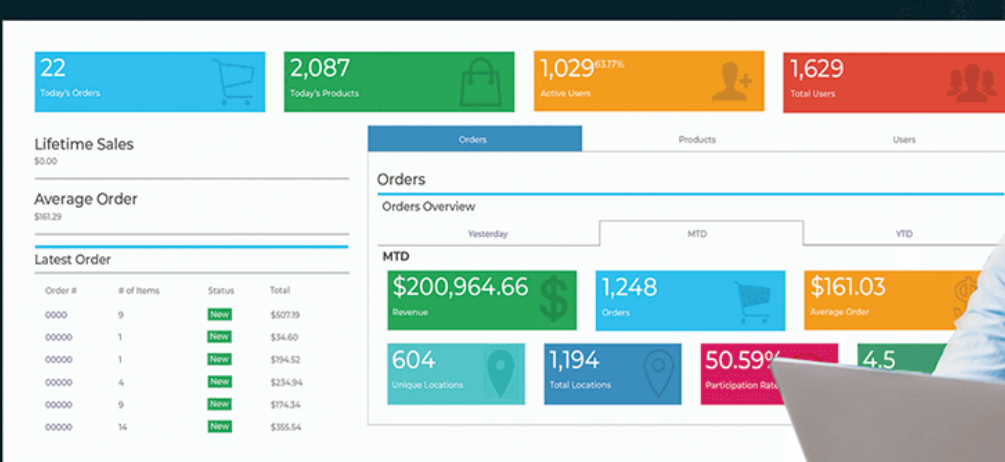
22
Today's Orders

2,087
Today's Products

1,029 63.17%
Active Users

1,629
Total Users

Lifetime Sales
$0.00

Average Order
$161.29

Latest Order

| Order # | # of Items | Status | Total |
|---|---|---|---|
| 00000 | 9 | New | $507.19 |
| 00000 | 1 | New | $34.60 |
| 00000 | 1 | New | $194.52 |
| 00000 | 4 | New | $234.94 |
| 00000 | 9 | New | $174.34 |
| 00000 | 14 | New | $355.54 |

Orders | Products | Users

Orders

Orders Overview

Yesterday | MTD | YTD

MTD

$200,964.66
Revenue

1,248
Orders

$161.03
Average Order

604
Unique Locations

1,194
Total Locations

50.59%
Participation Rate

4.5